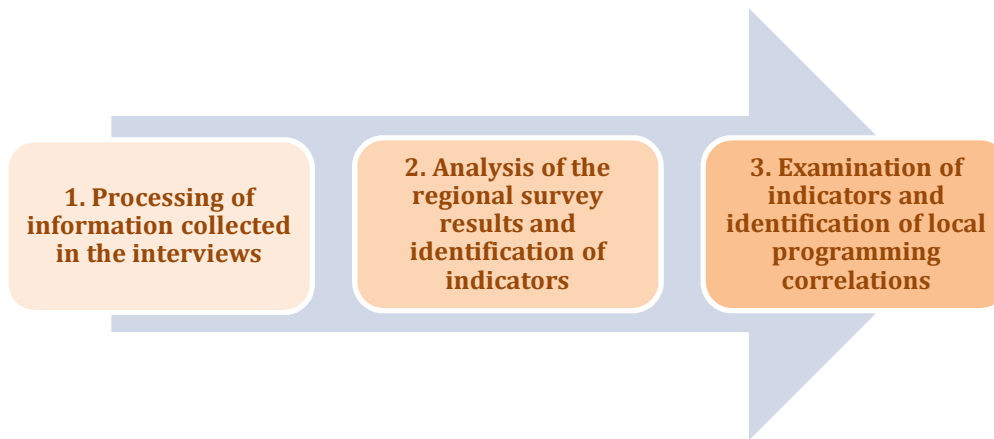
1. Processing of information collected in the interviews

2. Analysis of the regional survey results and identification of indicators

3. Examination of indicators and identification of local programming correlations